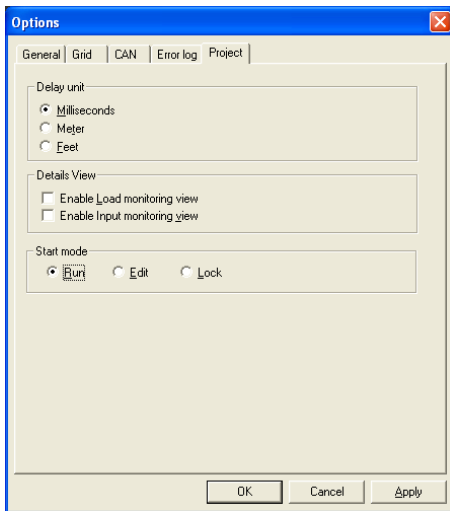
Options

General | Grid | CAN | Error log | Project

Delay unit
Milliseconds
Meter
Feet

Details View
Enable Load monitoring view
Enable Input monitoring view

Start mode
Run
Edit
Lock

OK
Cancel
Apply